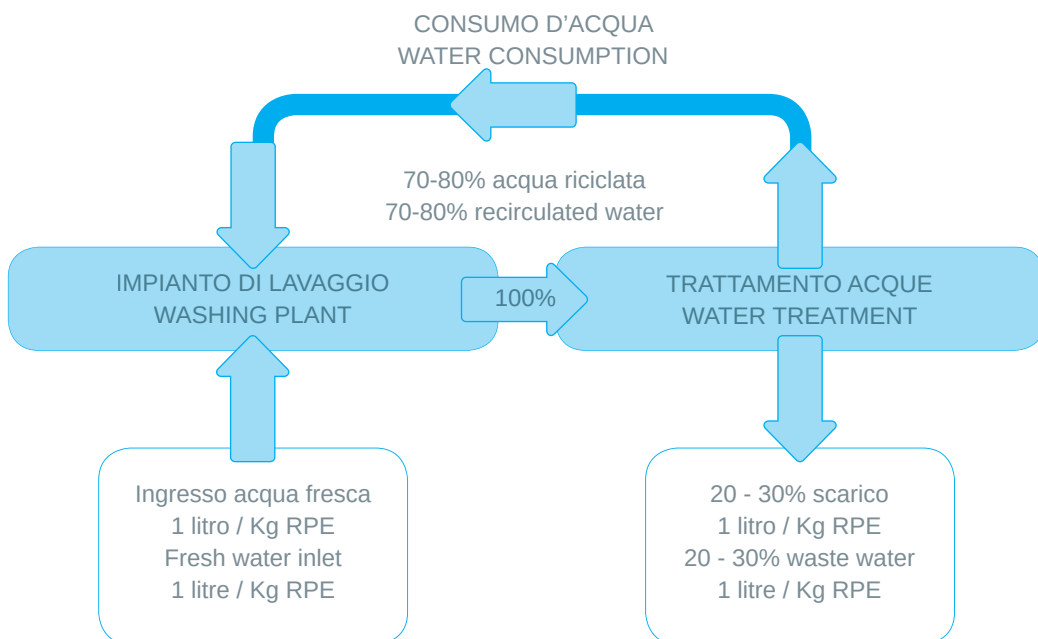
CONSUMO D’ACQUA
WATER CONSUMPTION

70-80% acqua riciclata
70-80% recirculated water

IMPIANTO DI LAVAGGIO
WASHING PLANT

100%

TRATTAMENTO ACQUE
WATER TREATMENT

Ingresso acqua fresca
1 litro / Kg RPE
Fresh water inlet
1 litre / Kg RPE

20 - 30% scarico
1 litro / Kg RPE
20 - 30% waste water
1 litre / Kg RPE